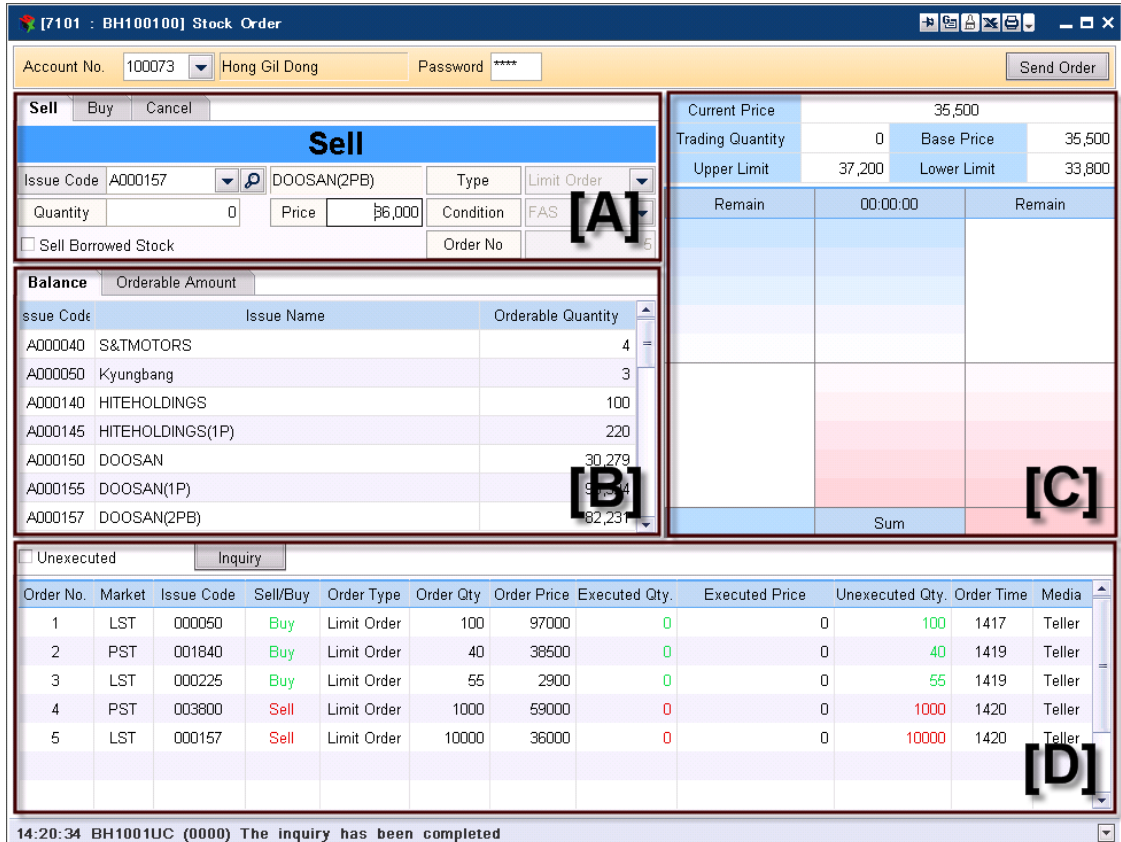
[7101 : BH100100] Stock Order

Account No. 100073 Hong Gil Dong Password **** Send Order

Sell Buy Cancel

Sell

Issue Code A000157 DOOSAN(2PB) Type Limit Order
Quantity 0 Price 36,000 Condition FAS
Sell Borrowed Stock Order No

[A]

| Current Price | 35,500 | | |
|---|---|---|---|
| Trading Quantity | 0 | Base Price | 35,500 |
| Upper Limit | 37,200 | Lower Limit | 33,800 |

Remain 00:00:00 Remain

Sum

[C]

Balance Orderable Amount

| ssue Code | Issue Name | Orderable Quantity |
|---|---|---|
| A000040 | S&TMOTORS | 4 |
| A000050 | Kyungbang | 3 |
| A000140 | HITEHOLDINGS | 100 |
| A000145 | HITEHOLDINGS(1P) | 220 |
| A000150 | DOOSAN | 30,279 |
| A000155 | DOOSAN(1P) | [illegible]4 |
| A000157 | DOOSAN(2PB) | 82,231 |

[B]

Unexecuted Inquiry

| Order No. | Market | Issue Code | Sell/Buy | Order Type | Order Qty | Order Price | Executed Qty. | Executed Price | Unexecuted Qty. | Order Time | Media |
|---|---|---|---|---|---|---|---|---|---|---|---|
| 1 | LST | 000050 | Buy | Limit Order | 100 | 97000 | 0 | 0 | 100 | 1417 | Teller |
| 2 | PST | 001840 | Buy | Limit Order | 40 | 38500 | 0 | 0 | 40 | 1419 | Teller |
| 3 | LST | 000225 | Buy | Limit Order | 55 | 2900 | 0 | 0 | 55 | 1419 | Teller |
| 4 | PST | 003800 | Sell | Limit Order | 1000 | 59000 | 0 | 0 | 1000 | 1420 | Teller |
| 5 | LST | 000157 | Sell | Limit Order | 10000 | 36000 | 0 | 0 | 10000 | 1420 | Teller |

[D]

14:20:34 BH1001UC (0000) The inquiry has been completed